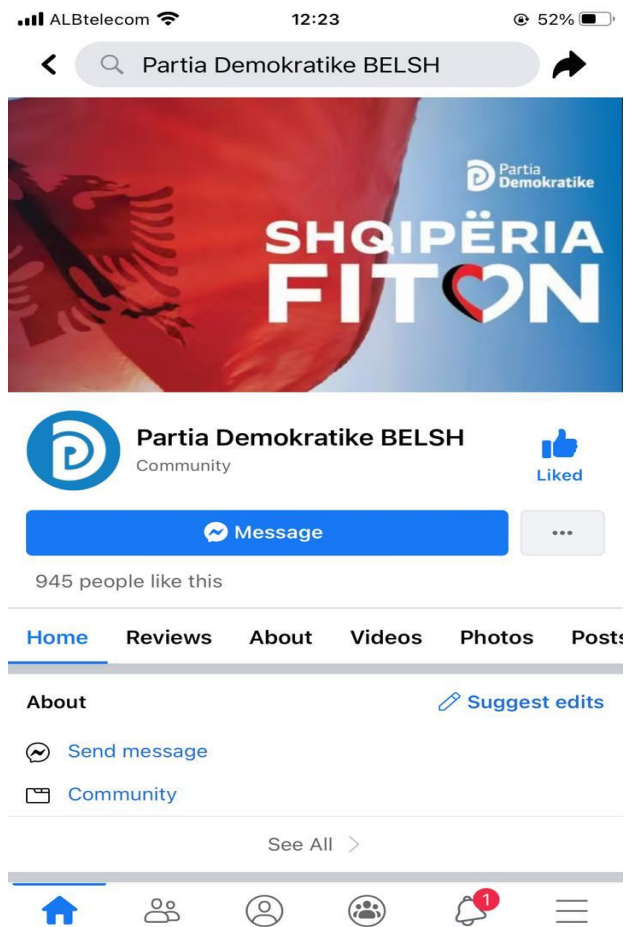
ALBtelecom 12:23 52%

Partia Demokratike BELSH

Partia Demokratike

SHQIPËRIA FITON

Partia Demokratike BELSH
Community

Liked

Message

...

945 people like this

Home Reviews About Videos Photos Posts

About

Suggest edits

Send message

Community

See All

1